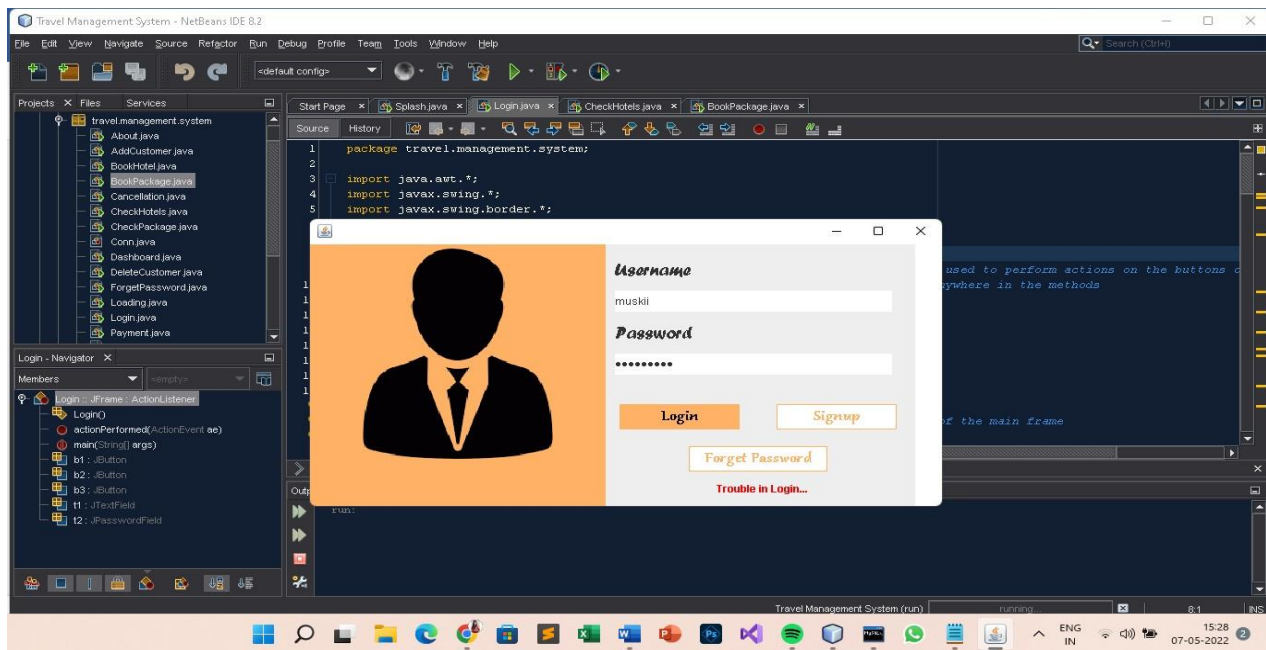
Travel Management System - NetBeans IDE 8.2

File Edit View Navigate Source Refactor Run Debug Profile Team Tools Window Help

Search (Ctrl+I)

<default config>

Projects × Files Services

travel.management.system
About.java
AddCustomer.java
BookHotel.java
BookPackage.java
Cancellation.java
CheckHotels.java
CheckPackage.java
Conn.java
Dashboard.java
DeleteCustomer.java
ForgetPassword.java
Loading.java
Login.java
Payment.java

Login - Navigator ×

Members <empty>

Login :: JFrame : ActionListener
Login()
actionPerformed(ActionEvent ae)
main(String[] args)
b1 : JButton
b2 : JButton
b3 : JButton
t1 : JTextField
t2 : JPasswordField

Start Page × Splash.java × Login.java × CheckHotels.java × BookPackage.java ×

Source History

1 package travel.management.system;
2
3 import java.awt.*;
4 import javax.swing.*;
5 import javax.swing.border.*;

used to perform actions on the buttons
ywhere in the methods

f the main frame

Outp
run:

Username
muskii
Password
••••••••••
Login
Signup
Forget Password
Trouble in Login...

Travel Management System (run) running... 8:1 INS

ENG IN 15:28 07-05-2022 2